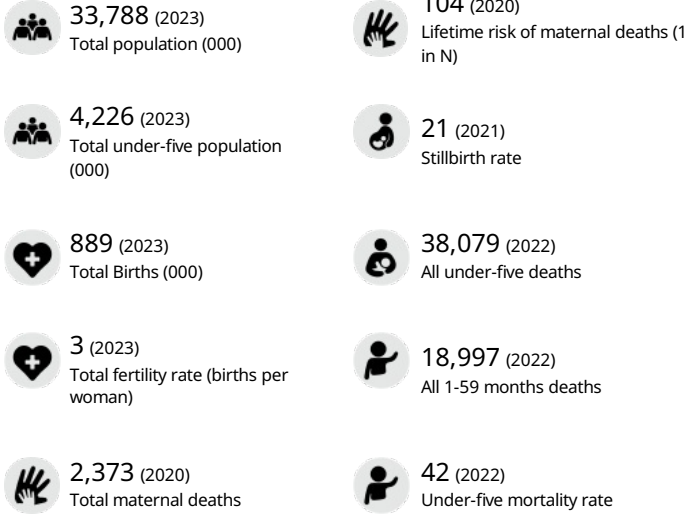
33,788 (2023)
Total population (000)

104 (2020)
Lifetime risk of maternal deaths (1 in N)

4,226 (2023)
Total under-five population (000)

21 (2021)
Stillbirth rate

889 (2023)
Total Births (000)

38,079 (2022)
All under-five deaths

3 (2023)
Total fertility rate (births per woman)

18,997 (2022)
All 1-59 months deaths

2,373 (2020)
Total maternal deaths

42 (2022)
Under-five mortality rate